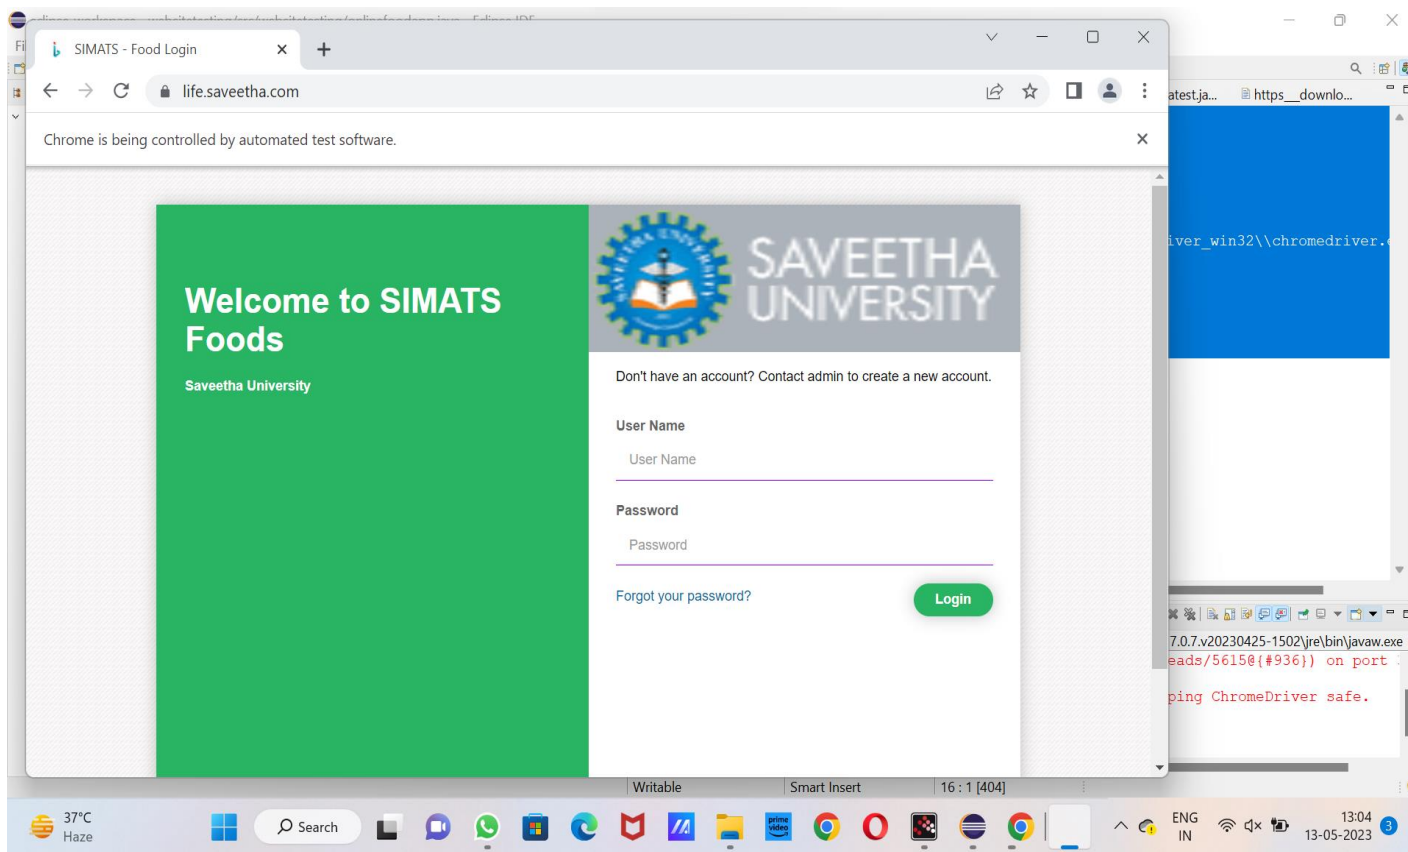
SIMATS - Food Login
life.saveetha.com
Chrome is being controlled by automated test software.

Welcome to SIMATS Foods

Saveetha University

SAVEETHA UNIVERSITY

Don't have an account? Contact admin to create a new account.

User Name
User Name

Password
Password

Forgot your password?

Login

atest.ja...
https__downlo...

iver_win32\\chromedriver.

7.0.7.v20230425-1502\jre\bin\javaw.exe
eads/5615@{#936}) on port
ping ChromeDriver safe.

Writable
Smart Insert
16 : 1 [404]

37°C
Haze
Search
ENG
IN
13:04
13-05-2023
3